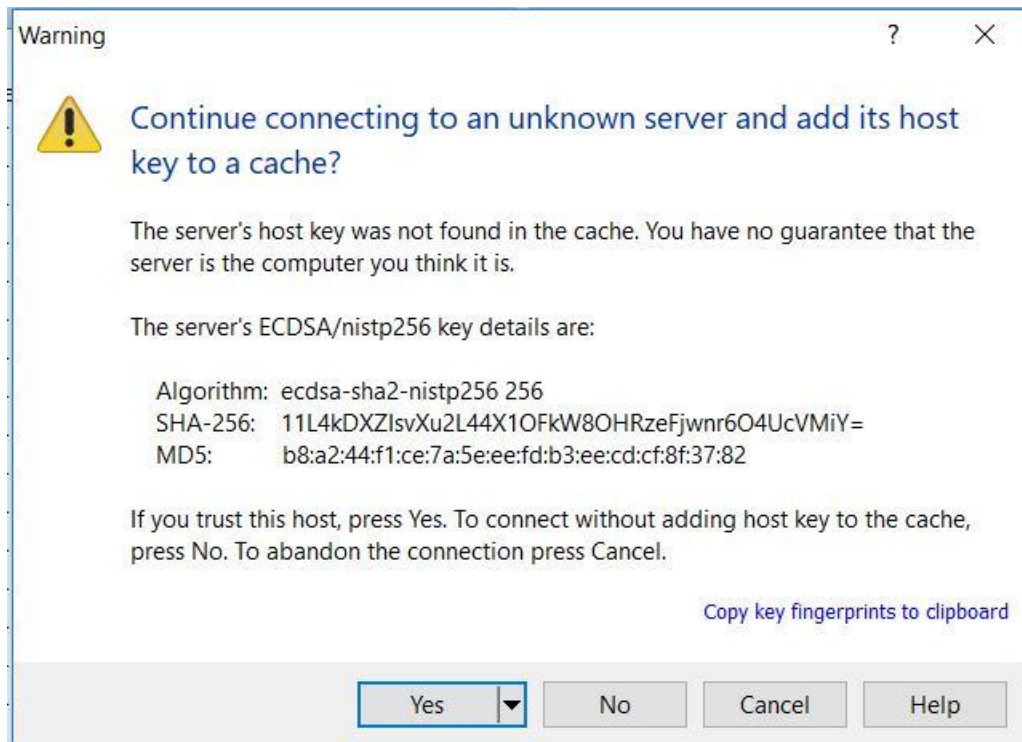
Warning

?

Continue connecting to an unknown server and add its host key to a cache?

The server's host key was not found in the cache. You have no guarantee that the server is the computer you think it is.

The server's ECDSA/nistp256 key details are:

Algorithm: ecdsa-sha2-nistp256 256
SHA-256: 11L4kDXZIsvXu2L44X1OFkW8OHRzeFjwnr6O4UcVMiY=
MD5: b8:a2:44:f1:ce:7a:5e:ee:fd:b3:ee:cd:cf:8f:37:82

If you trust this host, press Yes. To connect without adding host key to the cache, press No. To abandon the connection press Cancel.

Copy key fingerprints to clipboard

Yes
No
Cancel
Help